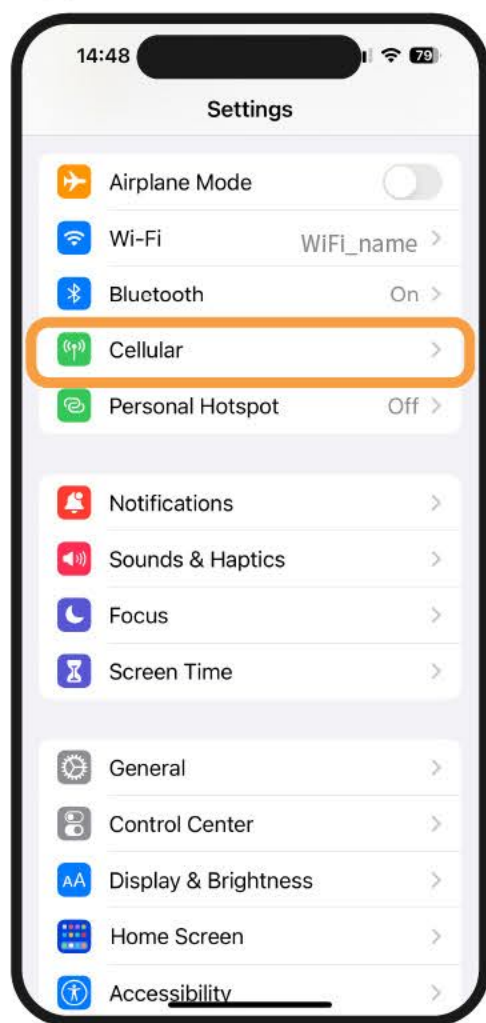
14:48

79

Settings

Airplane Mode

Wi-Fi WiFi_name

Bluetooth On

Cellular

Personal Hotspot Off

Notifications

Sounds & Haptics

Focus

Screen Time

General

Control Center

AA Display & Brightness

Home Screen

Accessibility